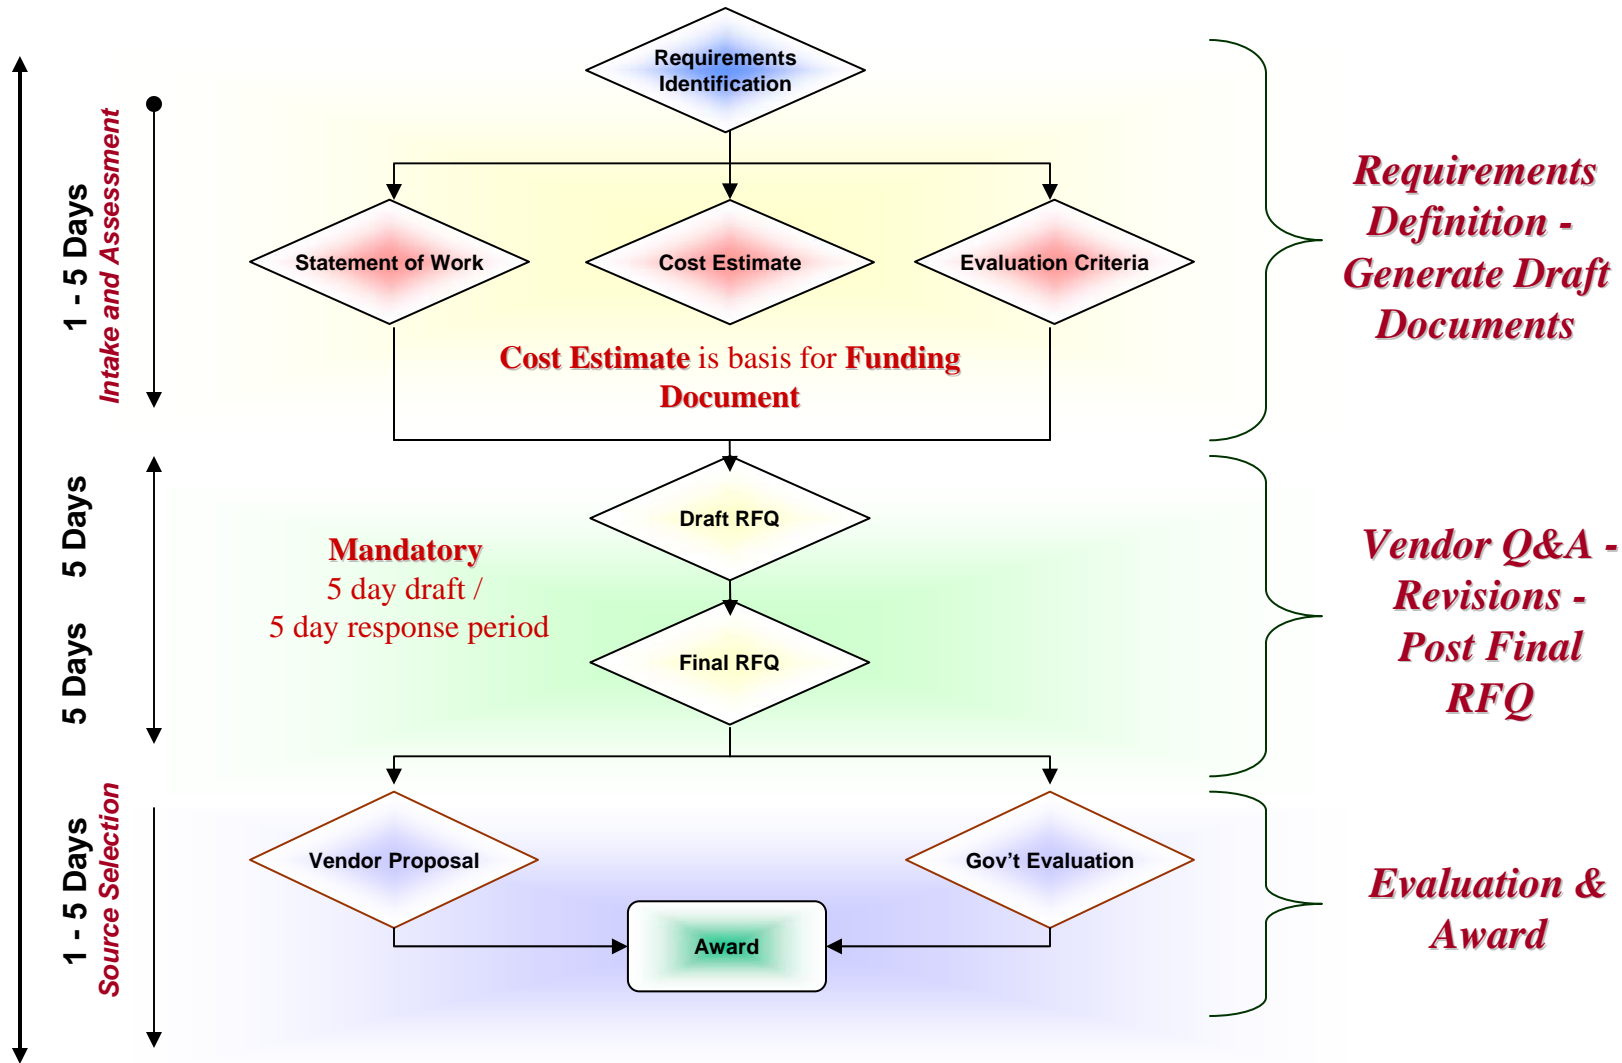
1 - 5 Days
Intake and Assessment

Requirements Identification

Statement of Work

Cost Estimate

Evaluation Criteria

Cost Estimate is basis for Funding Document

Requirements Definition - Generate Draft Documents

5 Days

5 Days

Draft RFQ

Mandatory
5 day draft /
5 day response period

Final RFQ

Vendor Q&A - Revisions - Post Final RFQ

1 - 5 Days
Source Selection

Vendor Proposal

Gov't Evaluation

Award

Evaluation & Award